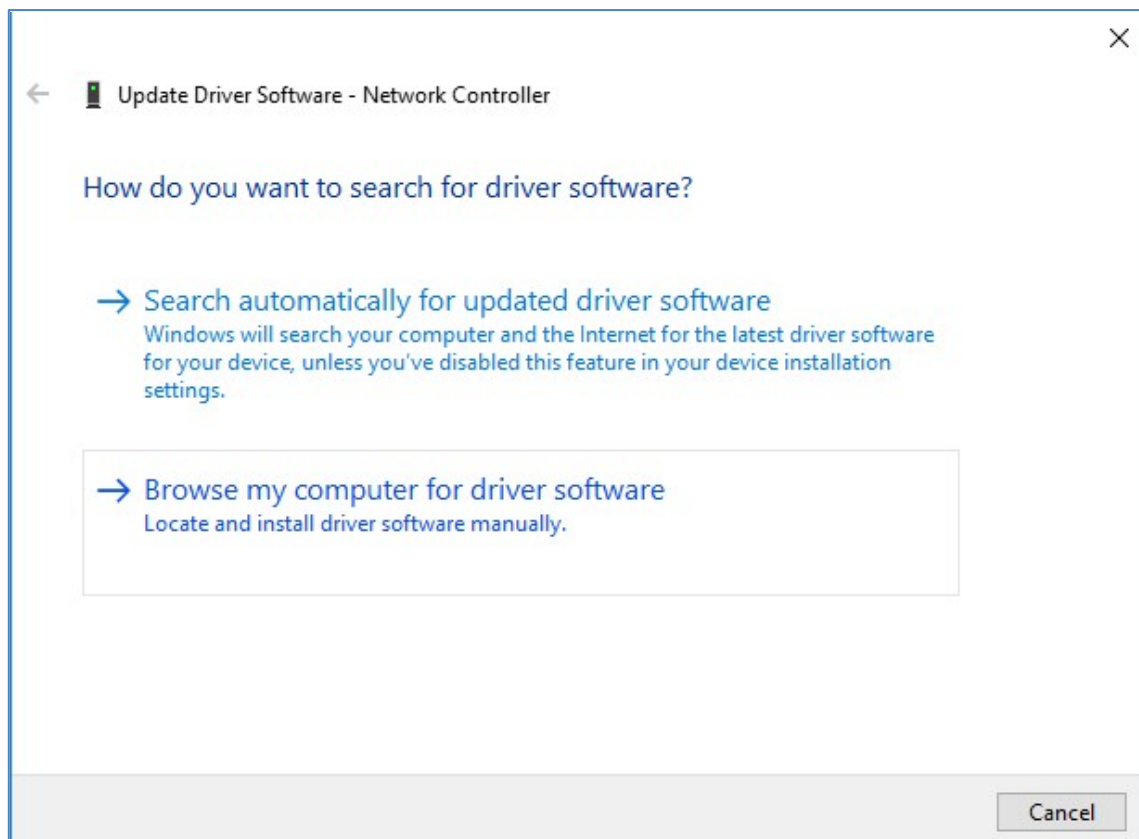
×

← Update Driver Software - Network Controller

How do you want to search for driver software?

→ Search automatically for updated driver software
Windows will search your computer and the Internet for the latest driver software for your device, unless you've disabled this feature in your device installation settings.

→ Browse my computer for driver software
Locate and install driver software manually.

Cancel